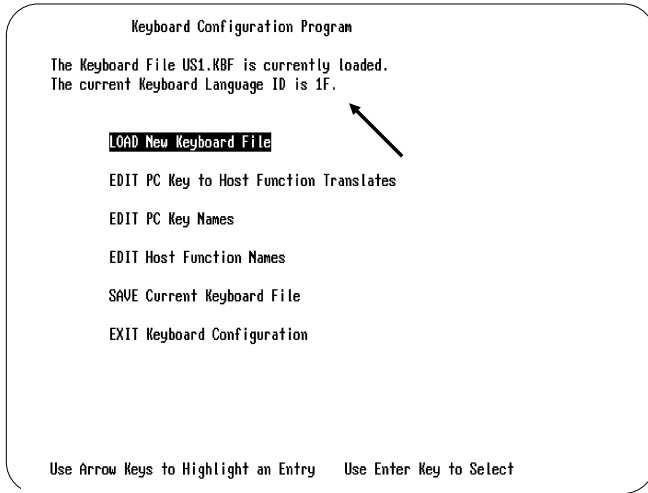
Keyboard Configuration Program

The Keyboard File US1.KBF is currently loaded.
The current Keyboard Language ID is 1F.

LOAD New Keyboard File

EDIT PC Key to Host Function Translates

EDIT PC Key Names

EDIT Host Function Names

SAVE Current Keyboard File

EXIT Keyboard Configuration

Use Arrow Keys to Highlight an Entry    Use Enter Key to Select